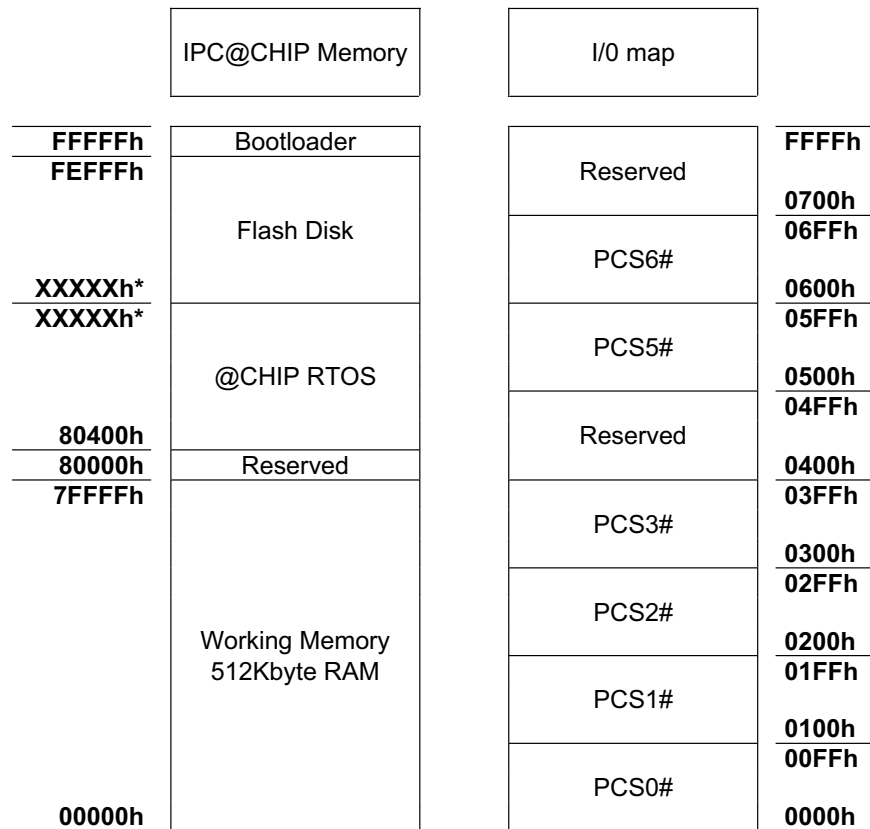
IPC@CHIP Memory

FFFFFh Bootloader
FEFFFh
Flash Disk
XXXXXh*
XXXXXh*
@CHIP RTOS
80400h
80000h Reserved
7FFFFh
Working Memory
512Kbyte RAM
00000h

I/0 map

FFFFh
Reserved
0700h
06FFh
PCS6#
0600h
05FFh
PCS5#
0500h
04FFh
Reserved
0400h
03FFh
PCS3#
0300h
02FFh
PCS2#
0200h
01FFh
PCS1#
0100h
00FFh
PCS0#
0000h